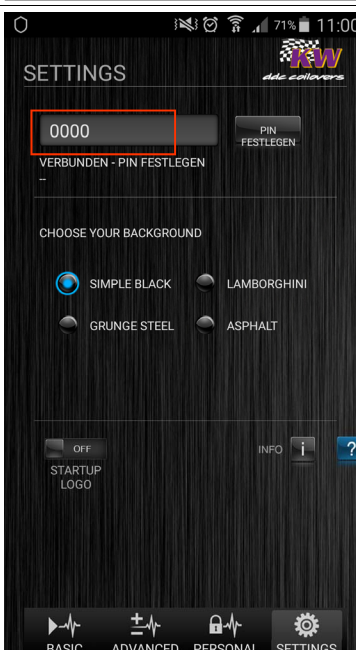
71% 11:00

SETTINGS

KW ddc coilovers

0000

PIN FESTLEGEN

VERBUNDEN - PIN FESTLEGEN
--

CHOOSE YOUR BACKGROUND

SIMPLE BLACK
LAMBORGHINI
GRUNGE STEEL
ASPHALT

OFF
STARTUP LOGO

INFO i

?

BASIC
ADVANCED
PERSONAL
SETTINGS